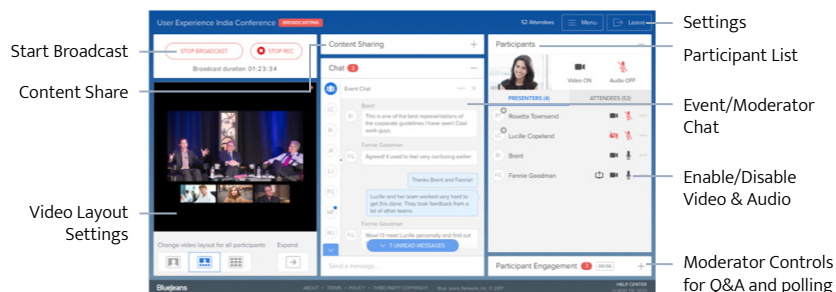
Start Broadcast

Content Share

Video Layout Settings

User Experience India Conference BROADCASTING

52 Attendees Menu Leave

STOP BROADCAST STOP REC

Broadcast duration 01:23:34

Content Sharing

Chat 3

Event Chat

Brent

This is one of the best representations of the corporate guidelines I have seen! Cool work guys.

Fannie Goodman

Agreed! It used to feel very confusing earlier

Thanks Brent and Fannie!

Lucille and her team worked very hard to get this done. They took feedback from a lot of other teams.

Fannie Goodman

Wow! I'll thank Lucille personally and find out

7 UNREAD MESSAGES

Send a message...

Participants

Video ON Audio OFF

PRESENTERS (4) ATTENDEES (52)

Rosetta Townsend

Lucille Copeland

Brent

Fannie Goodman

Participant Engagement 2

Change video layout for all participants

Expand

BlueJeans

ABOUT TERMS POLICY THIRD PARTY COPYRIGHT

HELP CENTER

Settings

Participant List

Event/Moderator Chat

Enable/Disable Video & Audio

Moderator Controls for Q&A and polling